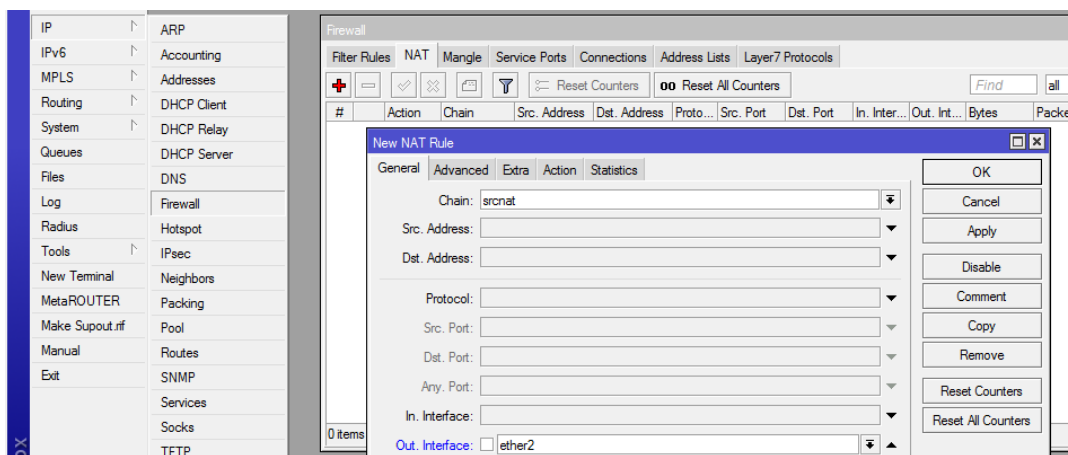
IP
IPv6
MPLS
Routing
System
Queues
Files
Log
Radius
Tools
New Terminal
MetaROUTER
Make Supout.rif
Manual
Exit

ARP
Accounting
Addresses
DHCP Client
DHCP Relay
DHCP Server
DNS
Firewall
Hotspot
IPsec
Neighbors
Packing
Pool
Routes
SNMP
Services
Socks
TFTP

Firewall
Filter Rules | NAT | Mangle | Service Ports | Connections | Address Lists | Layer7 Protocols
Reset Counters | oo Reset All Counters | Find | all

| # | Action | Chain | Src. Address | Dst. Address | Proto... | Src. Port | Dst. Port | In. Inter... | Out. Int... | Bytes | Packe |
|---|---|---|---|---|---|---|---|---|---|---|---|

0 items

New NAT Rule
General | Advanced | Extra | Action | Statistics
Chain: srcnat
Src. Address:
Dst. Address:
Protocol:
Src. Port:
Dst. Port:
Any. Port:
In. Interface:
Out. Interface: ether2

OK
Cancel
Apply
Disable
Comment
Copy
Remove
Reset Counters
Reset All Counters